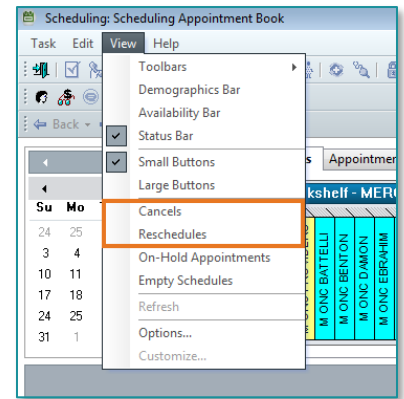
Scheduling: Scheduling Appointment Book

Task Edit View Help

Back

Su Mo
24 25
3 4
10 11
17 18
24 25
31 1

Toolbars
Demographics Bar
Availability Bar
Status Bar
Small Buttons
Large Buttons
Cancels
Reschedules
On-Hold Appointments
Empty Schedules
Refresh
Options...
Customize...

s Appointme
kshelf - MER

M ONC BATTELLI
M ONC BENTON
M ONC D'AMON
M ONC EBRAHIM